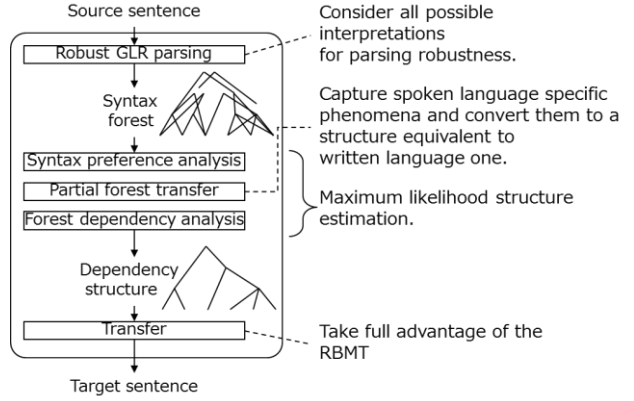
Source sentence

Robust GLR parsing

Syntax forest

Syntax preference analysis

Partial forest transfer

Forest dependency analysis

Dependency structure

Transfer

Target sentence

Consider all possible interpretations for parsing robustness.

Capture spoken language specific phenomena and convert them to a structure equivalent to written language one.

Maximum likelihood structure estimation.

Take full advantage of the RBMT